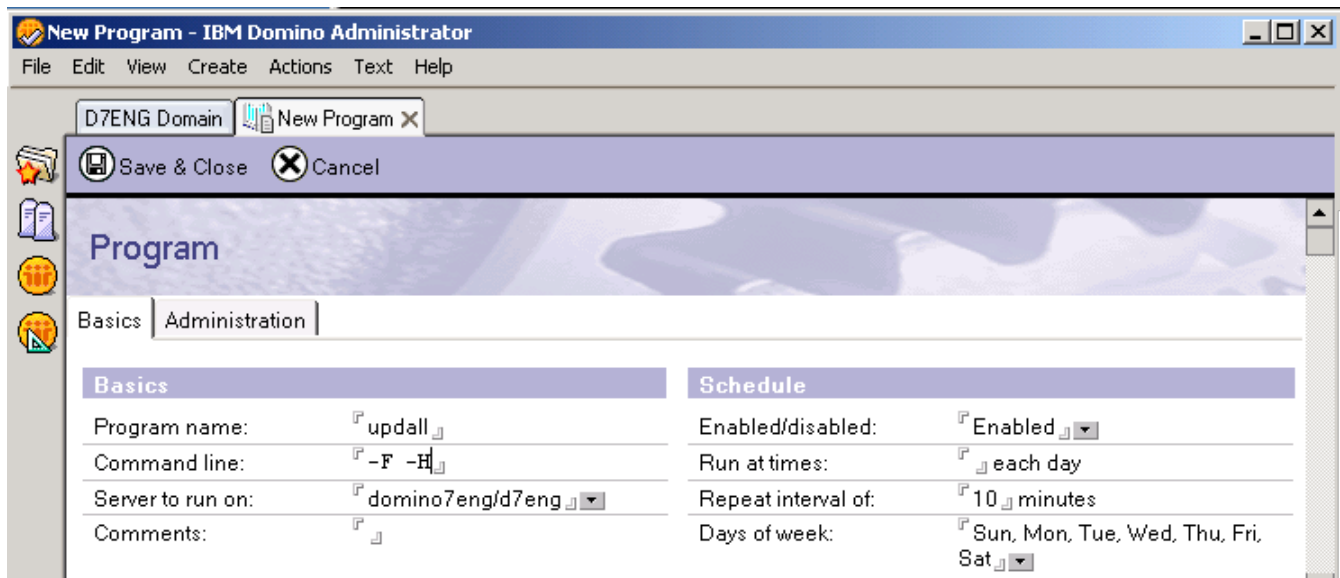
New Program - IBM Domino Administrator

File Edit View Create Actions Text Help

D7ENG Domain | New Program

Save & Close Cancel

Program

Basics | Administration

Basics

| | |
|---|---|
| Program name: | updall |
| Command line: | -F -H |
| Server to run on: | domino7eng/d7eng |
| Comments: | |

Schedule

| | |
|---|---|
| Enabled/disabled: | Enabled |
| Run at times: | each day |
| Repeat interval of: | 10 minutes |
| Days of week: | Sun, Mon, Tue, Wed, Thu, Fri, Sat |